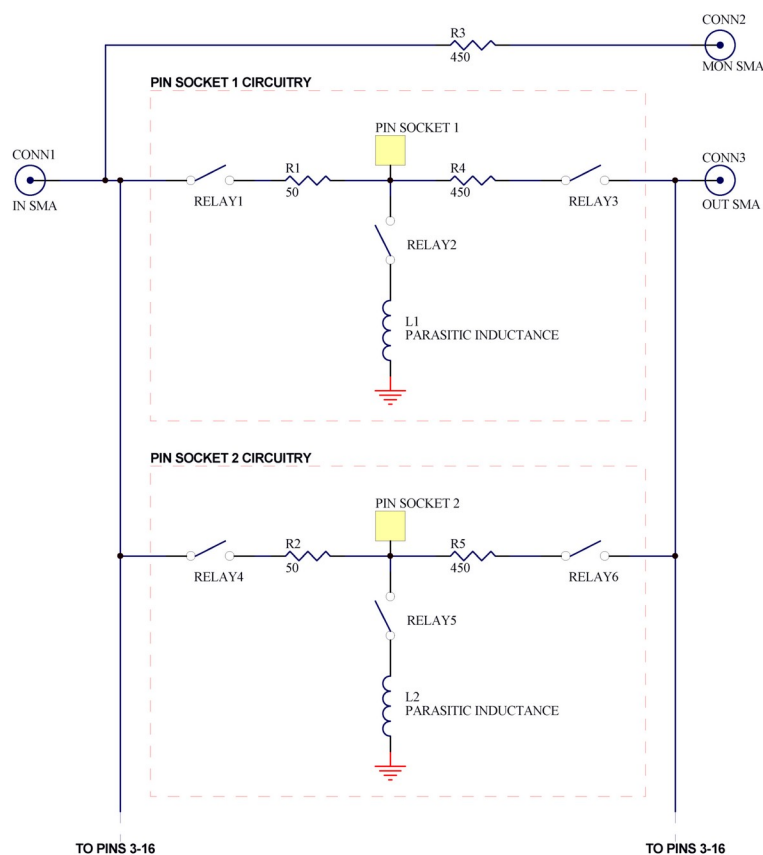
R3
450

CONN2
MON SMA

PIN SOCKET 1 CIRCUITRY

PIN SOCKET 1

CONN1
IN SMA

RELAY1

R1
50

R4
450

RELAY3

CONN3
OUT SMA

RELAY2

L1
PARASITIC INDUCTANCE

PIN SOCKET 2 CIRCUITRY

PIN SOCKET 2

RELAY4

R2
50

R5
450

RELAY6

RELAY5

L2
PARASITIC INDUCTANCE

TO PINS 3-16

TO PINS 3-16